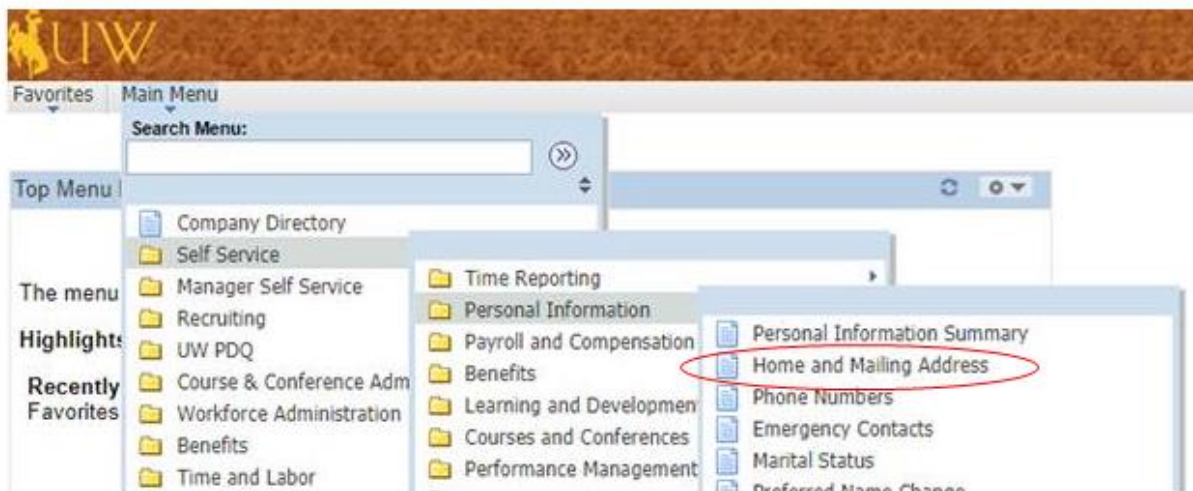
UW

Favorites Main Menu

Search Menu:

Top Menu

The menu

Highlights

Recently
Favorites

Company Directory
Self Service
Manager Self Service
Recruiting
UW PDQ
Course & Conference Adm
Workforce Administration
Benefits
Time and Labor

Time Reporting
Personal Information
Payroll and Compensation
Benefits
Learning and Developmen
Courses and Conferences
Performance Management

Personal Information Summary
Home and Mailing Address
Phone Numbers
Emergency Contacts
Marital Status
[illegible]